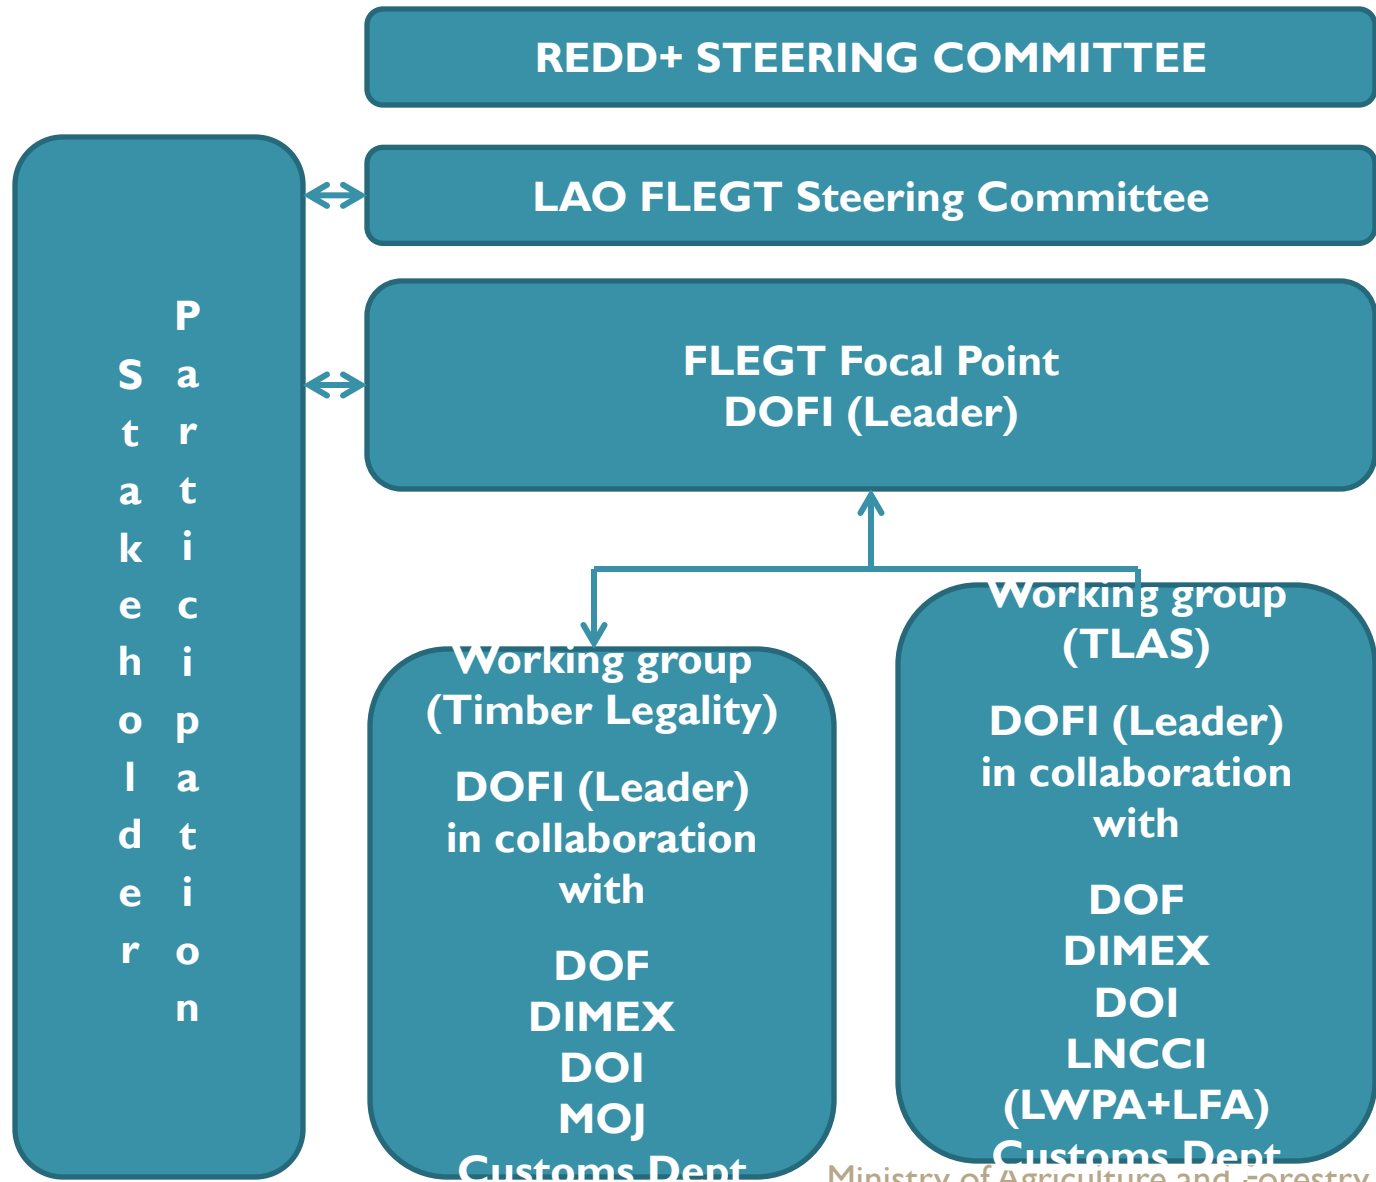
REDD+ STEERING COMMITTEE

LAO FLEGT Steering Committee

Stakeholder Participation

FLEGT Focal Point
DOFI (Leader)

Working group
(Timber Legality)

DOFI (Leader)
in collaboration with

DOF
DIMEX
DOI
MOJ
Customs Dept

Working group
(TLAS)

DOFI (Leader)
in collaboration with

DOF
DIMEX
DOI
LNCCI
(LWPA+LFA)
Customs Dept

Ministry of Agriculture and Forestry